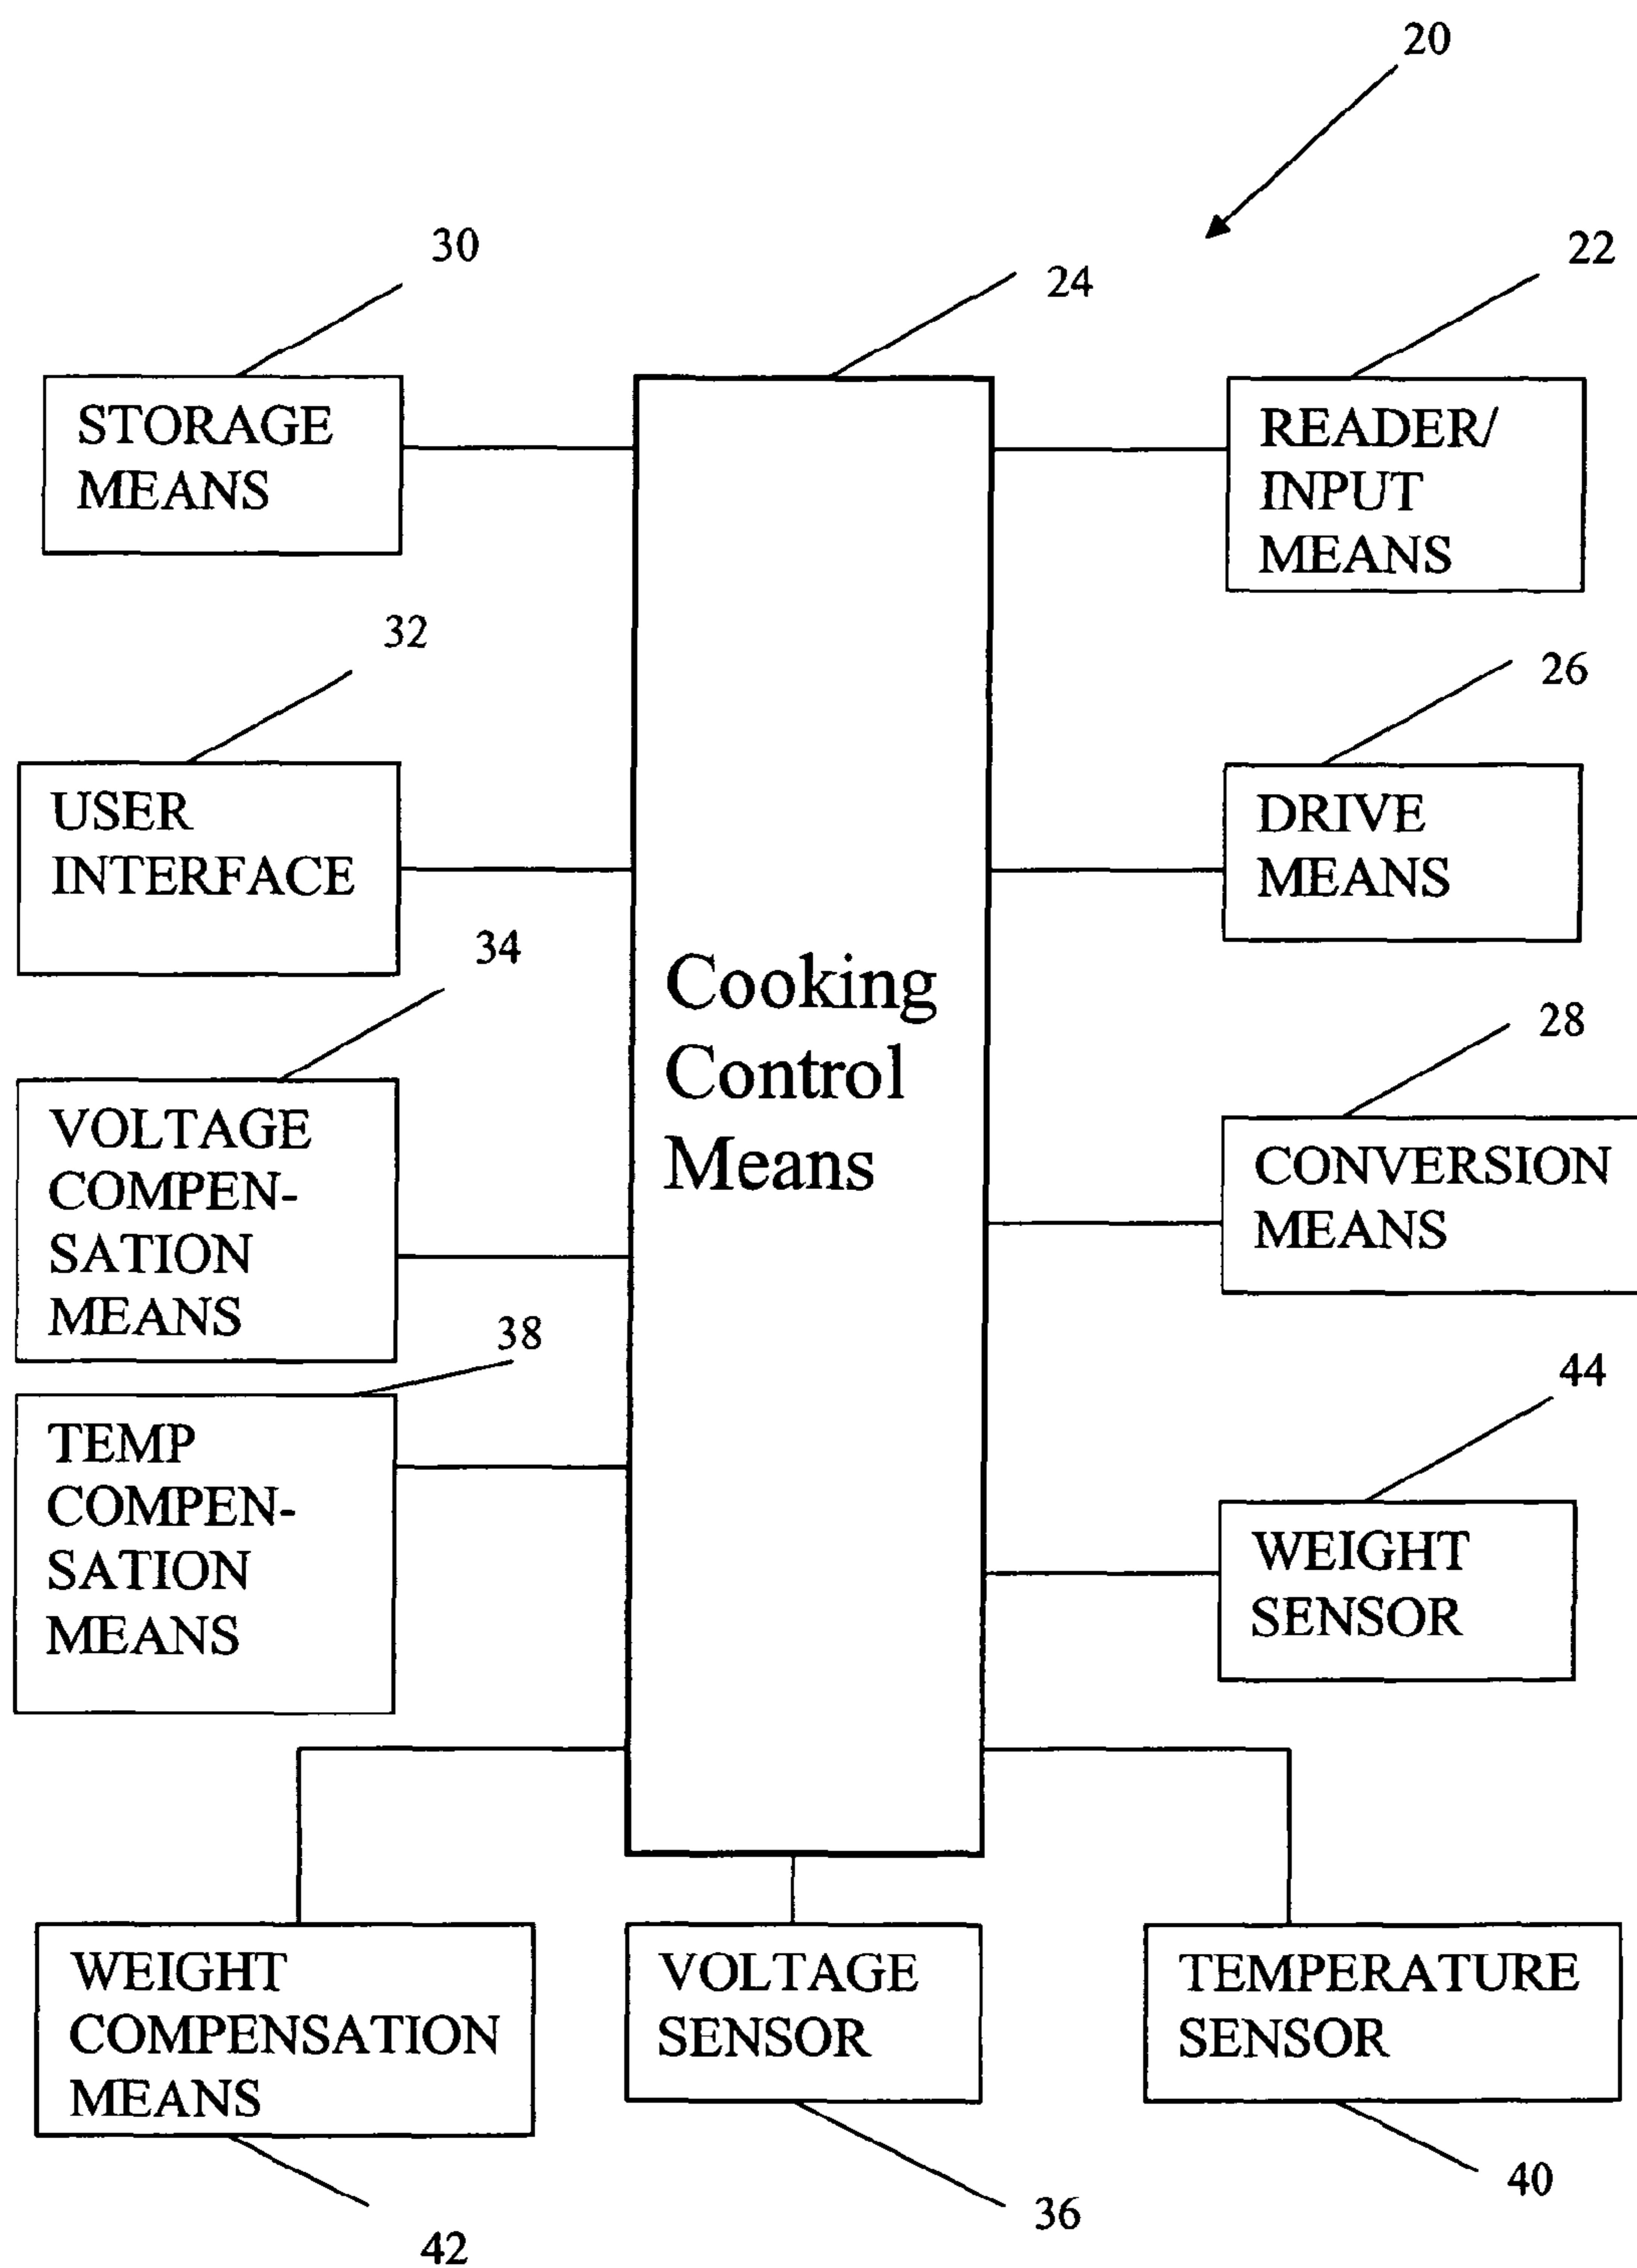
20

30

24

22

STORAGE MEANS

READER/ INPUT MEANS

32

26

USER INTERFACE

DRIVE MEANS

34

Cooking Control Means

28

VOLTAGE COMPENSATION MEANS

CONVERSION MEANS

38

44

TEMP COMPENSATION MEANS

WEIGHT SENSOR

WEIGHT COMPENSATION MEANS

VOLTAGE SENSOR

TEMPERATURE SENSOR

40

36

42